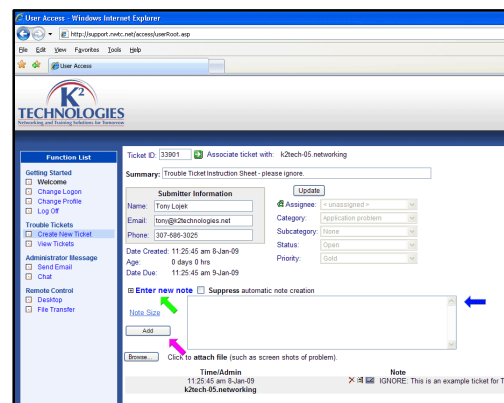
User Access - Windows Internet Explorer
http://support.nwtc.net/access/userRoot.asp
File Edit View Favorites Tools Help
User Access

K2
TECHNOLOGIES
Networking and Training Solutions for Tomorrow

Function List
Getting Started
Welcome
Change Logon
Change Profile
Log Off
Trouble Tickets
Create New Ticket
View Tickets
Administrator Message
Send Email
Chat
Remote Control
Desktop
File Transfer

Ticket ID: 33901 Associate ticket with: k2tech-05.networking
Summary: Trouble Ticket Instruction Sheet - please ignore.

Submitter Information
Name: Tony Lojek
Email: tony@k2technologies.net
Phone: 307-686-3025

Update
Assignee: < unassigned >
Category: Application problem
Subcategory: None
Status: Open
Priority: Gold

Date Created: 11:25:45 am 8-Jan-09
Age: 0 days 0 hrs
Date Due: 11:25:45 am 9-Jan-09

Enter new note Suppress automatic note creation
Note Size
Add

Browse... Click to attach file (such as screen shots of problem).

| Time/Admin | Note |
|---|---|
| 11:25:45 am 8-Jan-09 k2tech-05.networking | IGNORE: This is an example ticket for T |